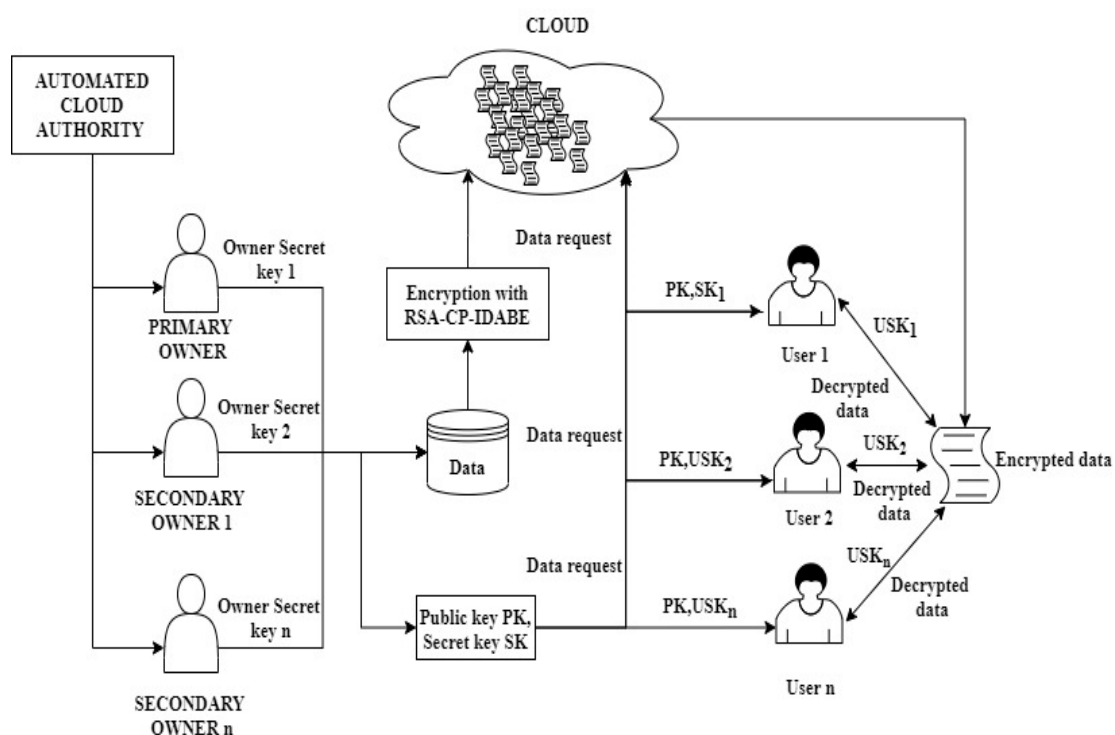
CLOUD

AUTOMATED CLOUD AUTHORITY

Owner Secret key 1

PRIMARY OWNER

Owner Secret key 2

SECONDARY OWNER 1

Owner Secret key n

SECONDARY OWNER n

Encryption with RSA-CP-IDABE

Data

Public key PK, Secret key SK

Data request

Data request

Data request

PK,SK$_1$

PK,USK$_2$

PK,USK$_n$

User 1

User 2

User n

USK$_1$

Decrypted data

USK$_2$

Decrypted data

USK$_n$

Decrypted data

Encrypted data